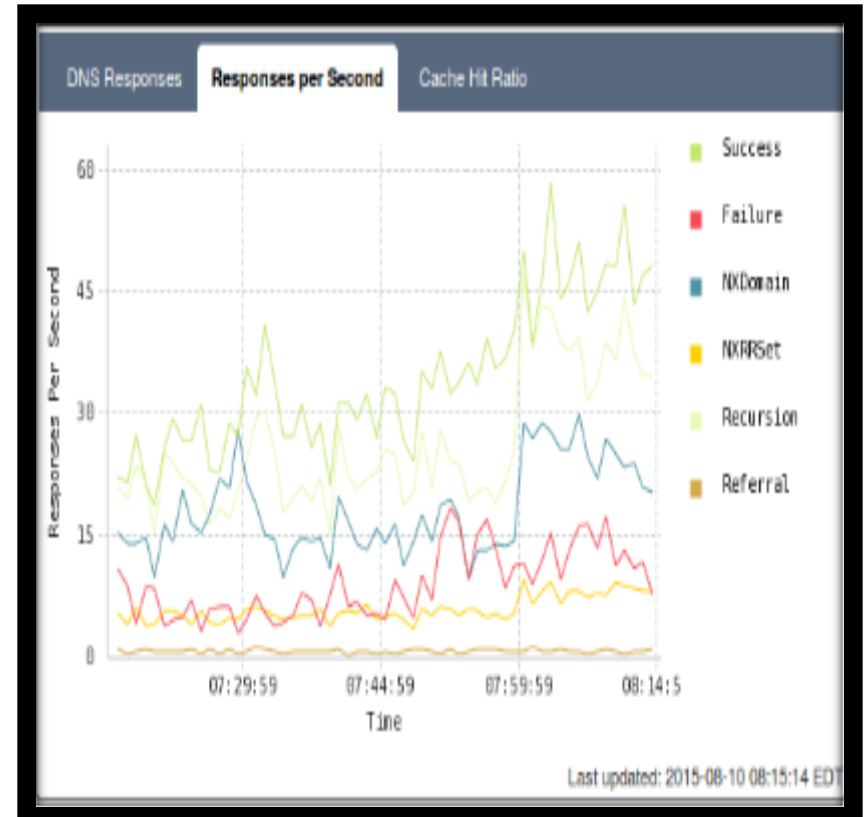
DNS Responses | Responses per Second | Cache Hit Ratio

Responses Per Second

60
45
30
15
0

07:29:59
07:44:59
07:59:59
08:14:5

Time

Success
Failure
NXDomain
NXRRSet
Recursion
Referral

Last updated: 2015-08-10 08:15:14 EDT